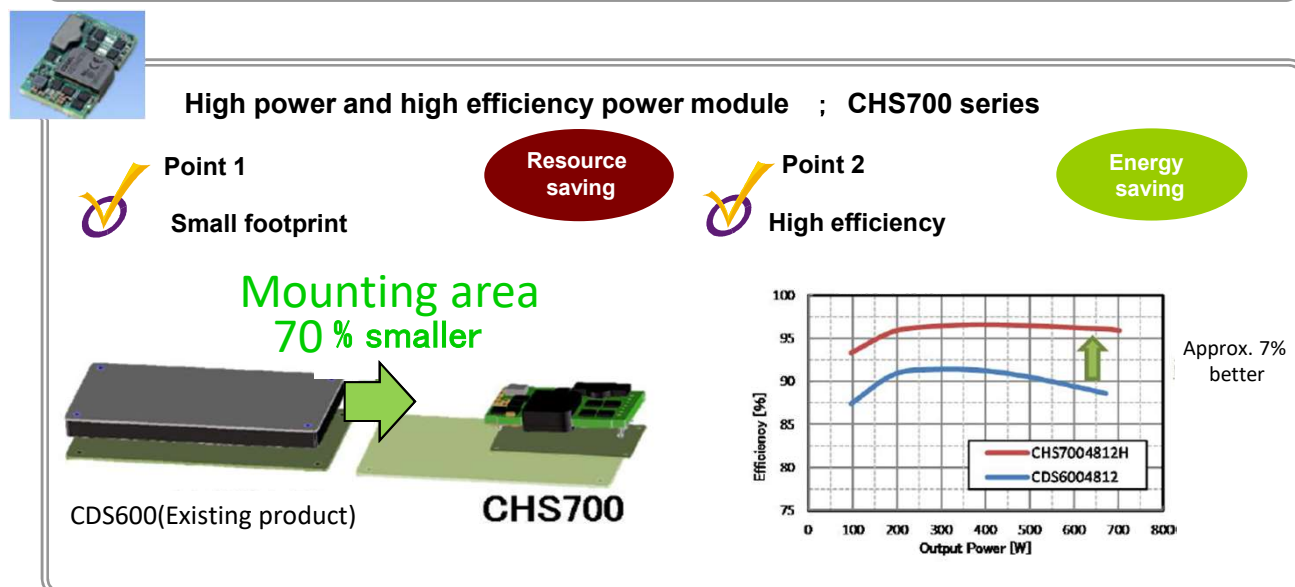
High power and high efficiency power module ; CHS700 series

Point 1

Small footprint

Resource saving

Point 2

High efficiency

Energy saving

Mounting area
70 % smaller

CDS600(Existing product)

CHS700

100
95
90
85
80
75

Efficiency [%]

0 100 200 300 400 500 600 700 800

Output Power [W]

CHS7004812H
CDS6004812

Approx. 7% better